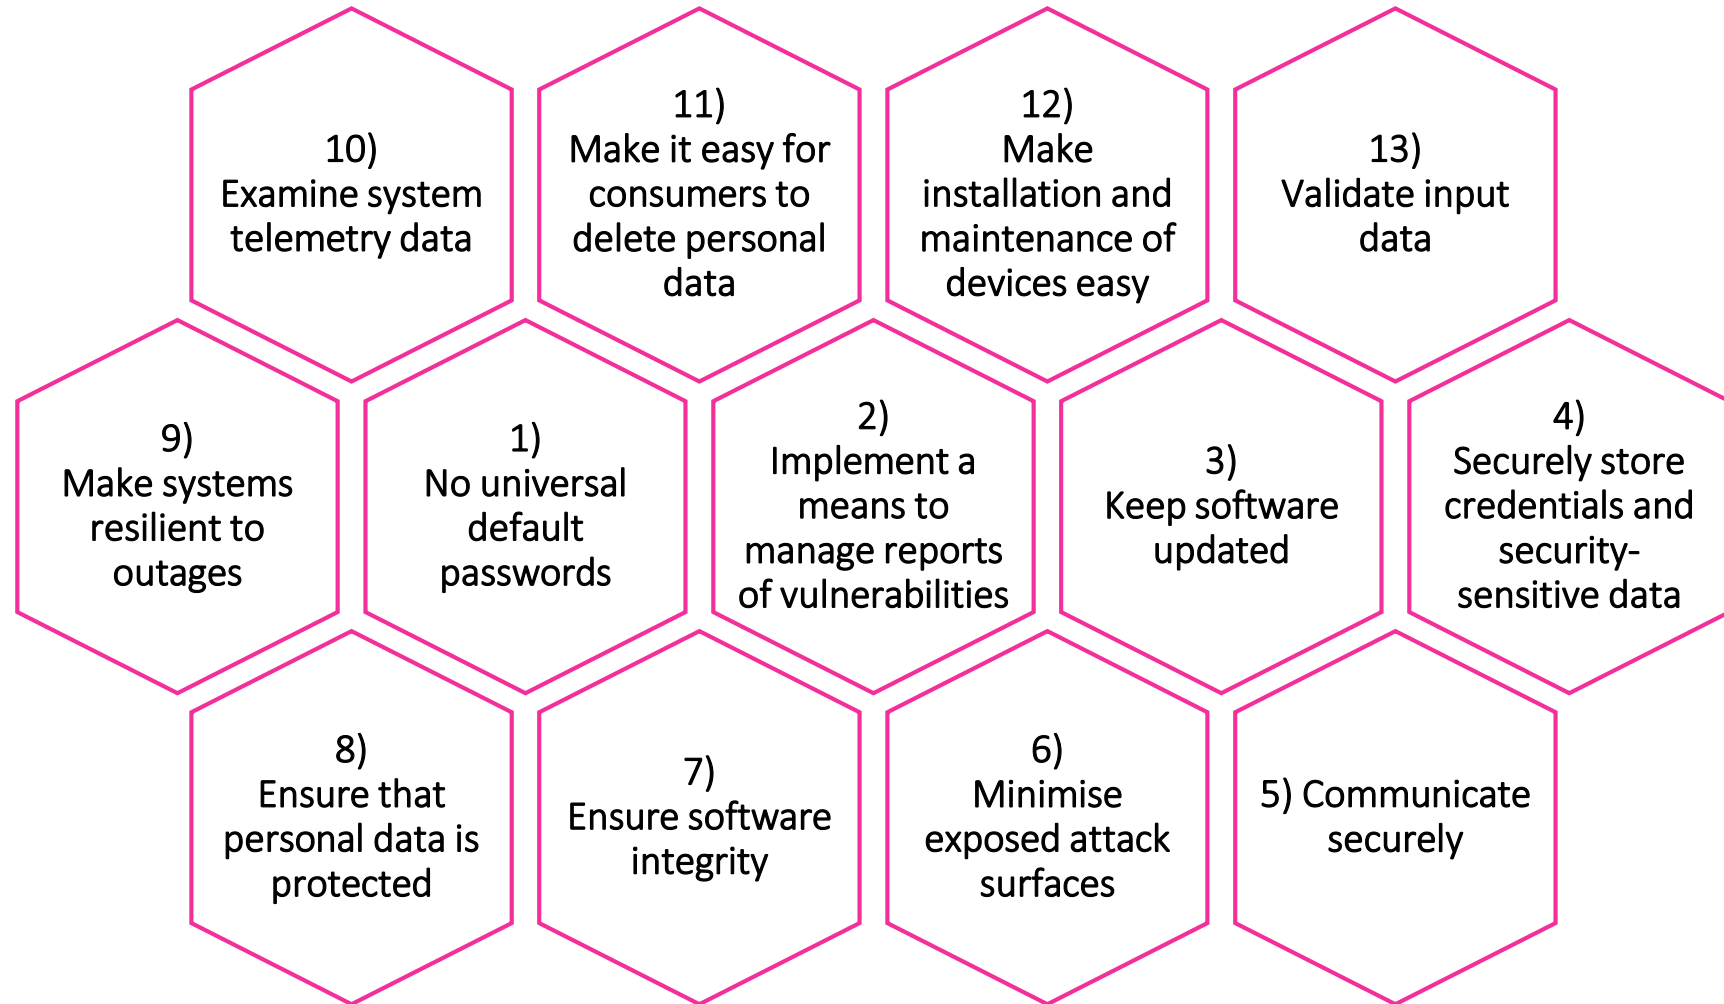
10)
Examine system telemetry data

11)
Make it easy for consumers to delete personal data

12)
Make installation and maintenance of devices easy

13)
Validate input data

9)
Make systems resilient to outages

1)
No universal default passwords

2)
Implement a means to manage reports of vulnerabilities

3)
Keep software updated

4)
Securely store credentials and security-sensitive data

8)
Ensure that personal data is protected

7)
Ensure software integrity

6)
Minimise exposed attack surfaces

5) Communicate securely